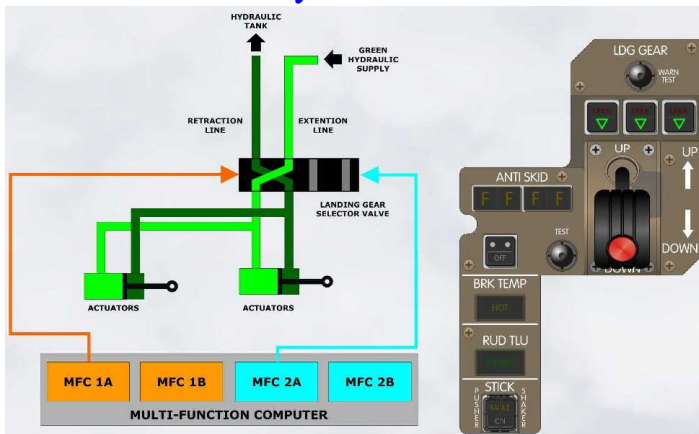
HYDRAULIC TANK

GREEN HYDRAULIC SUPPLY

RETRACTION LINE

EXTENTION LINE

LANDING GEAR SELECTOR VALVE

ACTUATORS

ACTUATORS

MFC 1A

MFC 1B

MFC 2A

MFC 2B

MULTI-FUNCTION COMPUTER

LDG GEAR

WARN TEST

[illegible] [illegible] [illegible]

UP

UP

DOWN

DOWN

ANTI SKID

F F F F

OFF

TEST

BRK TEMP

HOT

RUD TLU

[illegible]

STICK

PUSHER

SHAKER

FAULT

CN